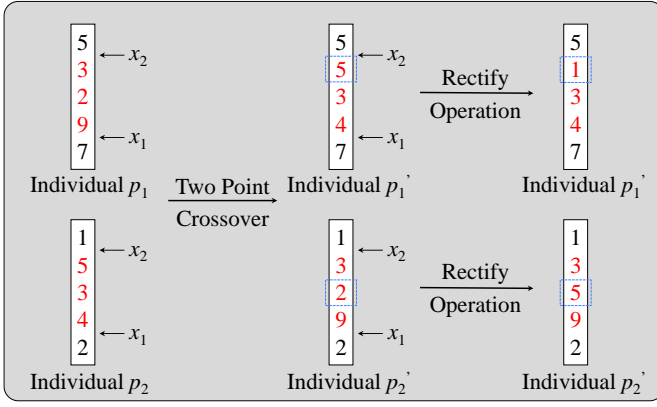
5
3 $\leftarrow x_2$
2
9 $\leftarrow x_1$
7
Individual $p_1$

Two Point
Crossover

5
5 $\leftarrow x_2$
3
4 $\leftarrow x_1$
7
Individual $p_1$'

Rectify
Operation

5
1
3
4
7
Individual $p_1$'

1
5 $\leftarrow x_2$
3
4 $\leftarrow x_1$
2
Individual $p_2$

1
3 $\leftarrow x_2$
2
9 $\leftarrow x_1$
2
Individual $p_2$'

Rectify
Operation

1
3
5
9
2
Individual $p_2$'